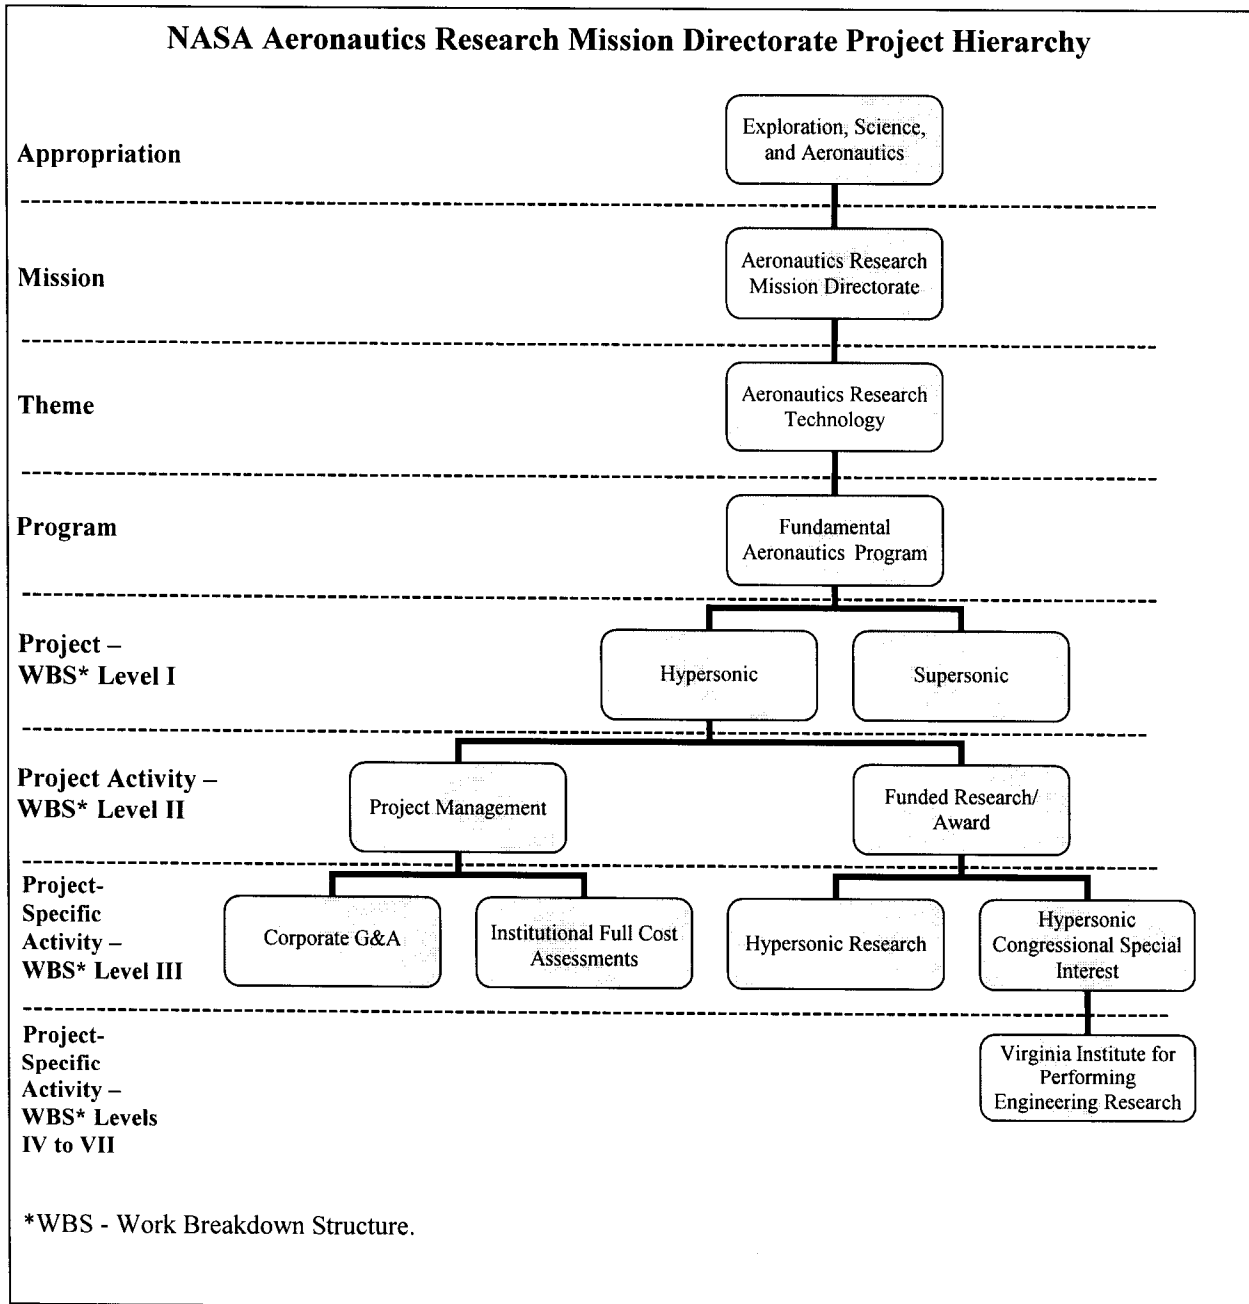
NASA Aeronautics Research Mission Directorate Project Hierarchy

Appropriation

Exploration, Science, and Aeronautics

Mission

Aeronautics Research Mission Directorate

Theme

Aeronautics Research Technology

Program

Fundamental Aeronautics Program

Project – WBS* Level I

Hypersonic

Supersonic

Project Activity – WBS* Level II

Project Management

Funded Research/ Award

Project-Specific Activity – WBS* Level III

Corporate G&A

Institutional Full Cost Assessments

Hypersonic Research

Hypersonic Congressional Special Interest

Project-Specific Activity – WBS* Levels IV to VII

Virginia Institute for Performing Engineering Research

*WBS - Work Breakdown Structure.